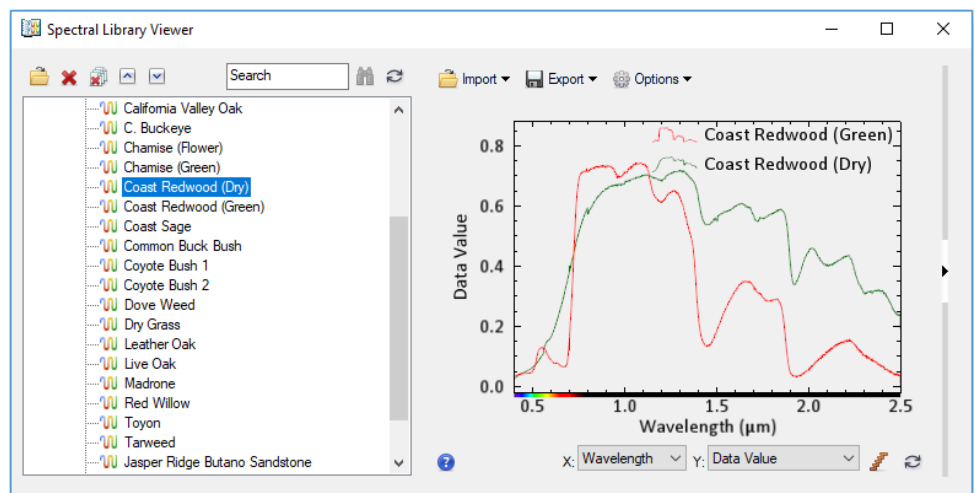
Spectral Library Viewer

Search

California Valley Oak
C. Buckeye
Chamise (Flower)
Chamise (Green)
Coast Redwood (Dry)
Coast Redwood (Green)
Coast Sage
Common Buck Bush
Coyote Bush 1
Coyote Bush 2
Dove Weed
Dry Grass
Leather Oak
Live Oak
Madrone
Red Willow
Toyon
Tarweed
Jasper Ridge Butano Sandstone

Import
Export
Options

Coast Redwood (Green)
Coast Redwood (Dry)

Data Value

0.8
0.6
0.4
0.2
0.0

0.5
1.0
1.5
2.0
2.5

Wavelength (µm)

X: Wavelength
Y: Data Value